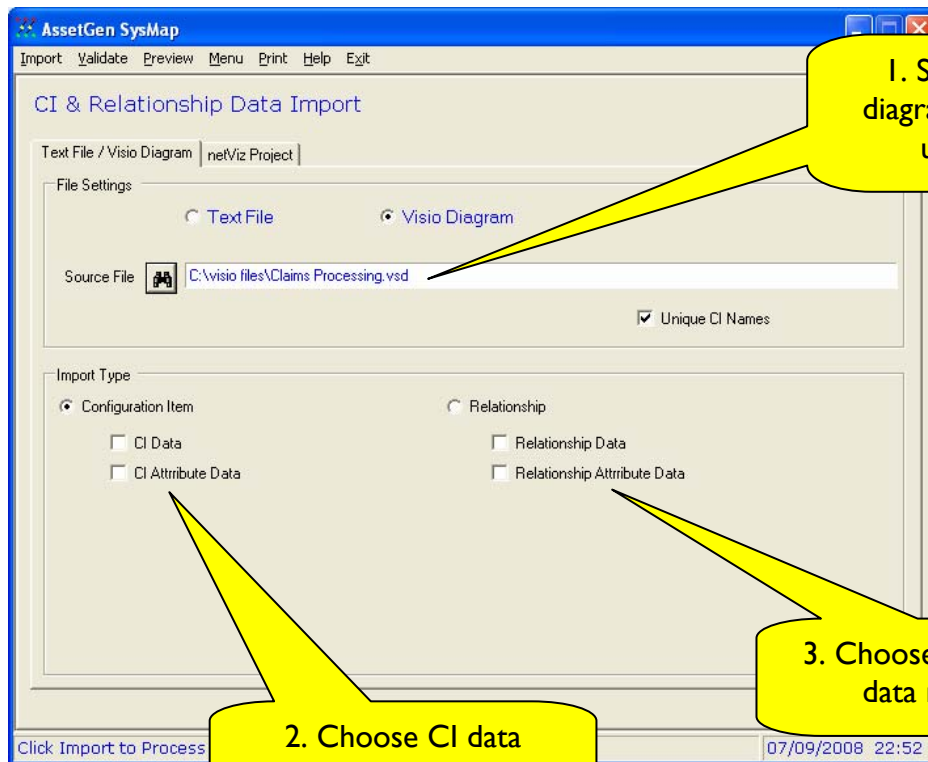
AssetGen SysMap

Import Validate Preview Menu Print Help Exit

CI & Relationship Data Import

Text File / Visio Diagram | netViz Project

File Settings

Text File

Visio Diagram

Source File C:\visio files\Claims Processing.vsd

Unique CI Names

Import Type

Configuration Item

CI Data

CI Attribute Data

Relationship

Relationship Data

Relationship Attribute Data

1. S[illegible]
diagra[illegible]
u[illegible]

2. Choose CI data

3. Choose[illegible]
data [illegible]

Click Import to Process

07/09/2008 22:52